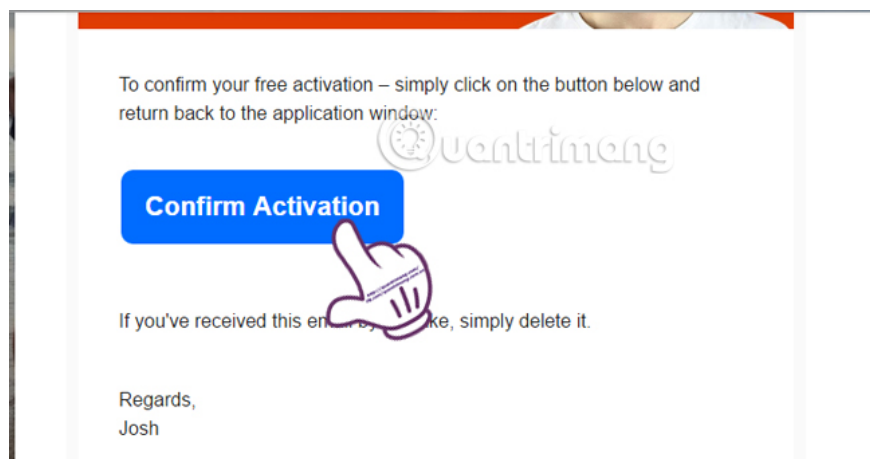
To confirm your free activation – simply click on the button below and return back to the application window:

Quantrimang

Confirm Activation

If you've received this em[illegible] by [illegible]ke, simply delete it.

Regards,
Josh